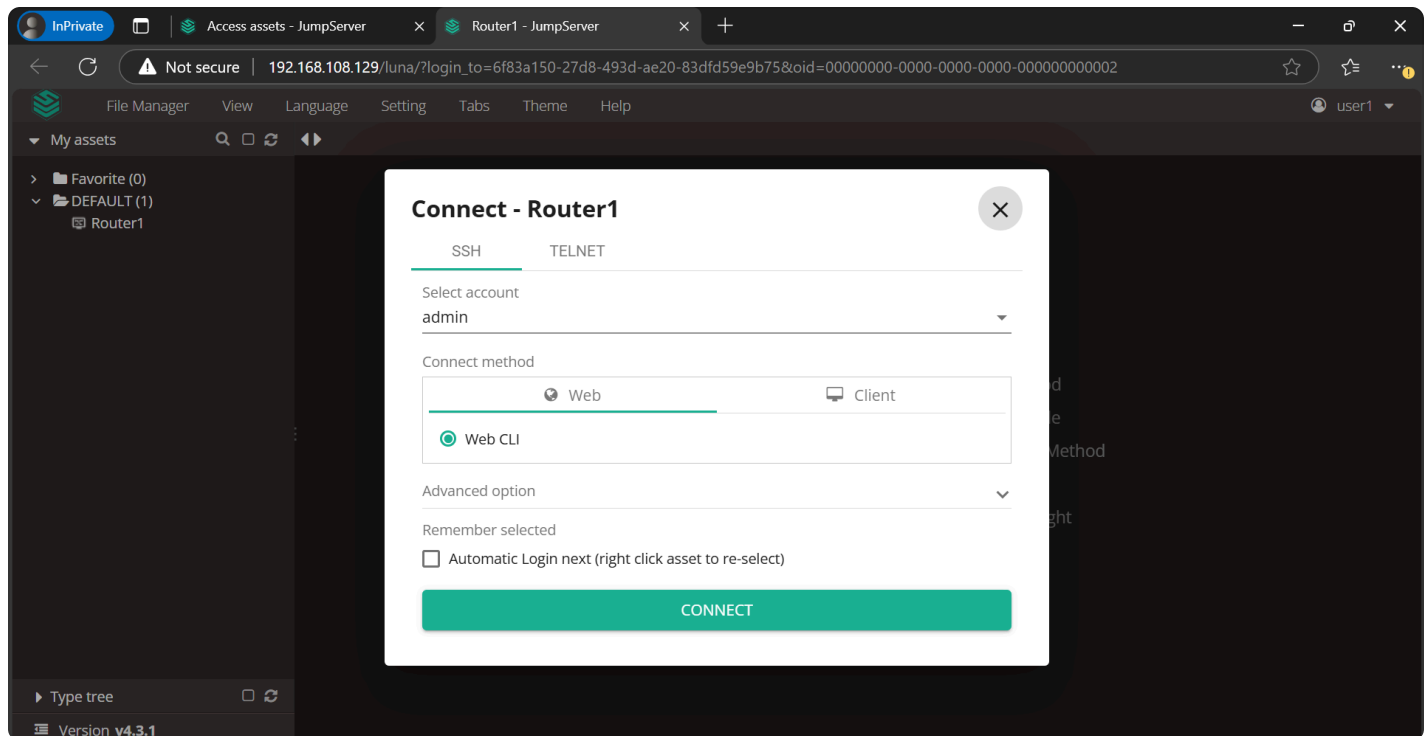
InPrivate

Access assets - JumpServer

Router1 - JumpServer

Not secure | 192.168.108.129/luna/?login_to=6f83a150-27d8-493d-ae20-83dfd59e9b75&oid=00000000-0000-0000-0000-000000000002

File Manager View Language Setting Tabs Theme Help

user1

My assets

Favorite (0)
DEFAULT (1)
Router1

Connect - Router1

SSH TELNET

Select account
admin

Connect method

Web Client

Web CLI

Advanced option

Remember selected

Automatic Login next (right click asset to re-select)

CONNECT

d
le
Method
ght

Type tree

Version v4.3.1